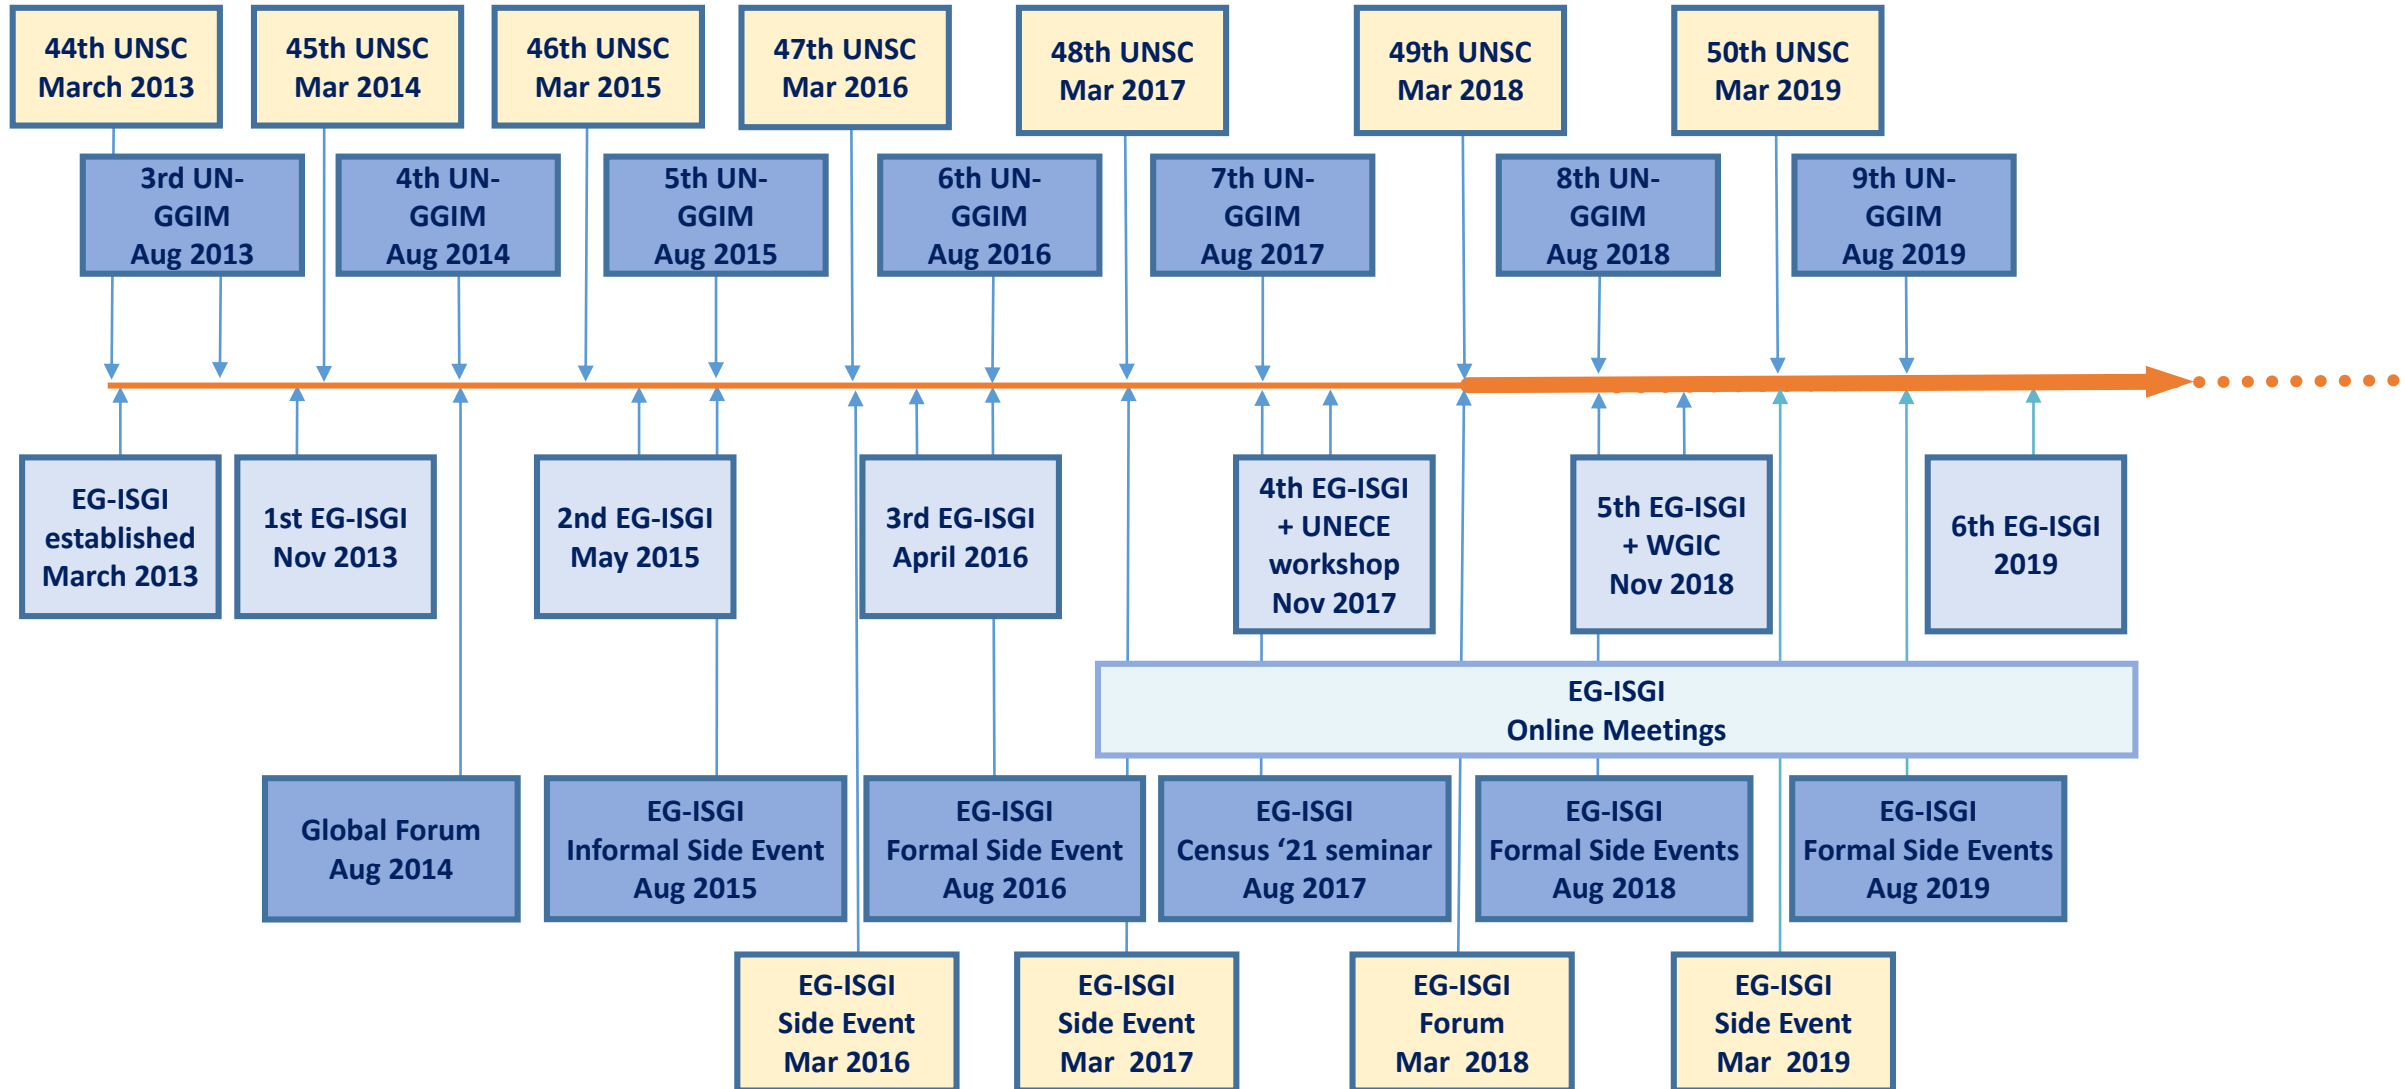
44th UNSC March 2013

45th UNSC Mar 2014

46th UNSC Mar 2015

47th UNSC Mar 2016

48th UNSC Mar 2017

49th UNSC Mar 2018

50th UNSC Mar 2019

3rd UN-GGIM Aug 2013

4th UN-GGIM Aug 2014

5th UN-GGIM Aug 2015

6th UN-GGIM Aug 2016

7th UN-GGIM Aug 2017

8th UN-GGIM Aug 2018

9th UN-GGIM Aug 2019

EG-ISGI established March 2013

1st EG-ISGI Nov 2013

2nd EG-ISGI May 2015

3rd EG-ISGI April 2016

4th EG-ISGI + UNECE workshop Nov 2017

5th EG-ISGI + WGIC Nov 2018

6th EG-ISGI 2019

EG-ISGI Online Meetings

Global Forum Aug 2014

EG-ISGI Informal Side Event Aug 2015

EG-ISGI Formal Side Event Aug 2016

EG-ISGI Census ‘21 seminar Aug 2017

EG-ISGI Formal Side Events Aug 2018

EG-ISGI Formal Side Events Aug 2019

EG-ISGI Side Event Mar 2016

EG-ISGI Side Event Mar 2017

EG-ISGI Forum Mar 2018

EG-ISGI Side Event Mar 2019